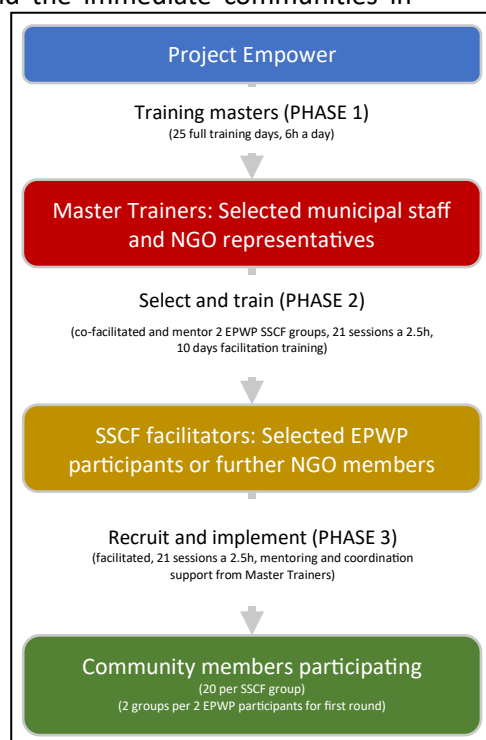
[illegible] the immediate communities in

Project Empower

Training masters (PHASE 1)
(25 full training days, 6h a day)

Master Trainers: Selected municipal staff and NGO representatives

Select and train (PHASE 2)
(co-facilitated and mentor 2 EPWP SSCF groups, 21 sessions a 2.5h, 10 days facilitation training)

SSCF facilitators: Selected EPWP participants or further NGO members

Recruit and implement (PHASE 3)
(facilitated, 21 sessions a 2.5h, mentoring and coordination support from Master Trainers)

Community members participating
(20 per SSCF group)
(2 groups per 2 EPWP participants for first round)